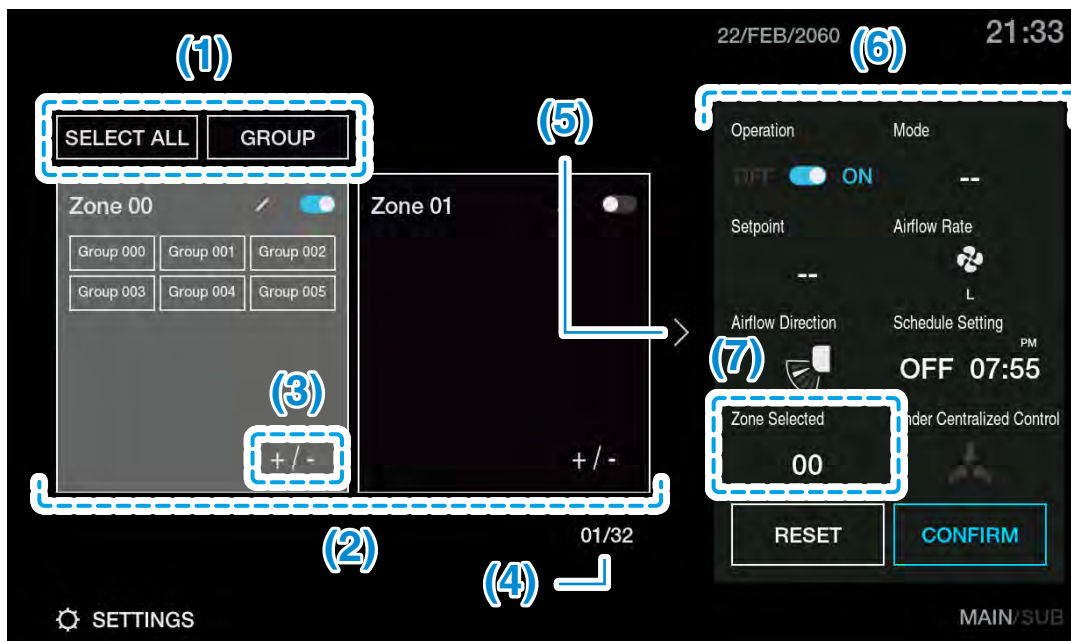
(1)

SELECT ALL GROUP

Zone 00

Group 000 Group 001 Group 002
Group 003 Group 004 Group 005

(3)

+ / -

Zone 01

+ / -

(2)

01/32

(4)

(5)

22/FEB/2060 (6) 21:33

Operation

OFF ON

Mode

--

Setpoint

--

Airflow Rate

L

Airflow Direction

Schedule Setting

PM

OFF 07:55

(7)

Zone Selected

00

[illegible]nder Centralized Control

RESET CONFIRM

SETTINGS

MAIN/SUB